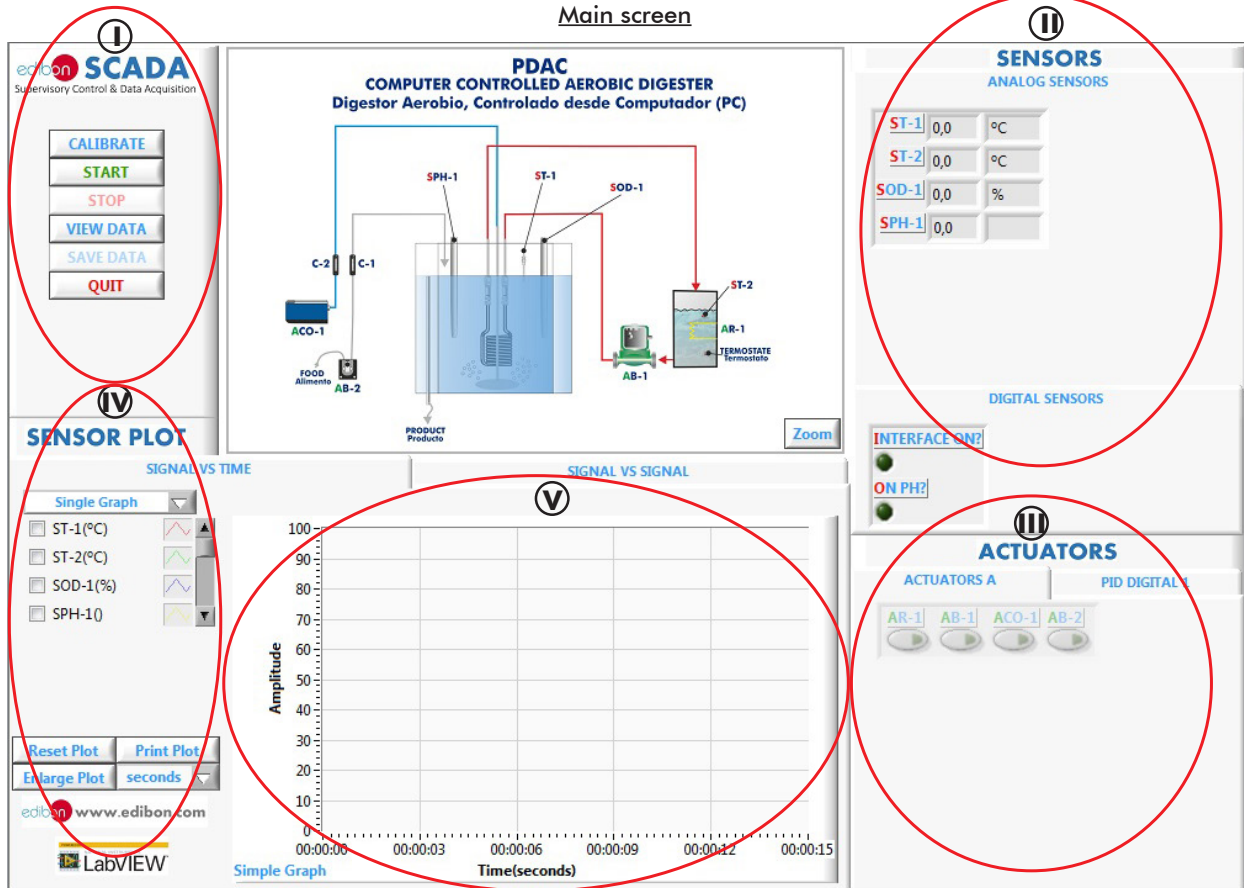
Main screen

I

edibon SCADA
Supervisory Control & Data Acquisition

CALIBRATE
START
STOP
VIEW DATA
SAVE DATA
QUIT

PDAC
COMPUTER CONTROLLED AEROBIC DIGESTER
Digestor Aerobio, Controlado desde Computador (PC)

SPH-1
ST-1
SOD-1
C-2
C-1
ST-2
AR-1
TERMOSTATE
Termostato
ACO-1
AB-1
FOOD
Alimento
AB-2
PRODUCT
Producto
Zoom

II

SENSORS
ANALOG SENSORS

| ST-1 | 0,0 | ºC |
|---|---|---|
| ST-2 | 0,0 | ºC |
| SOD-1 | 0,0 | % |
| SPH-1 | 0,0 | |

DIGITAL SENSORS
INTERFACE ON?
ON PH?

IV

SENSOR PLOT
SIGNAL VS TIME
SIGNAL VS SIGNAL
Single Graph
ST-1(ºC)
ST-2(ºC)
SOD-1(%)
SPH-1()

V

100
90
80
70
60
50
40
30
20
10
0
Amplitude
00:00:00 00:00:03 00:00:06 00:00:09 00:00:12 00:00:15
Time(seconds)
Simple Graph

Reset Plot
Print Plot
Enlarge Plot
seconds

edibon www.edibon.com
LabVIEW

III

ACTUATORS
ACTUATORS A
PID DIGITAL 1
AR-1 AB-1 ACO-1 AB-2